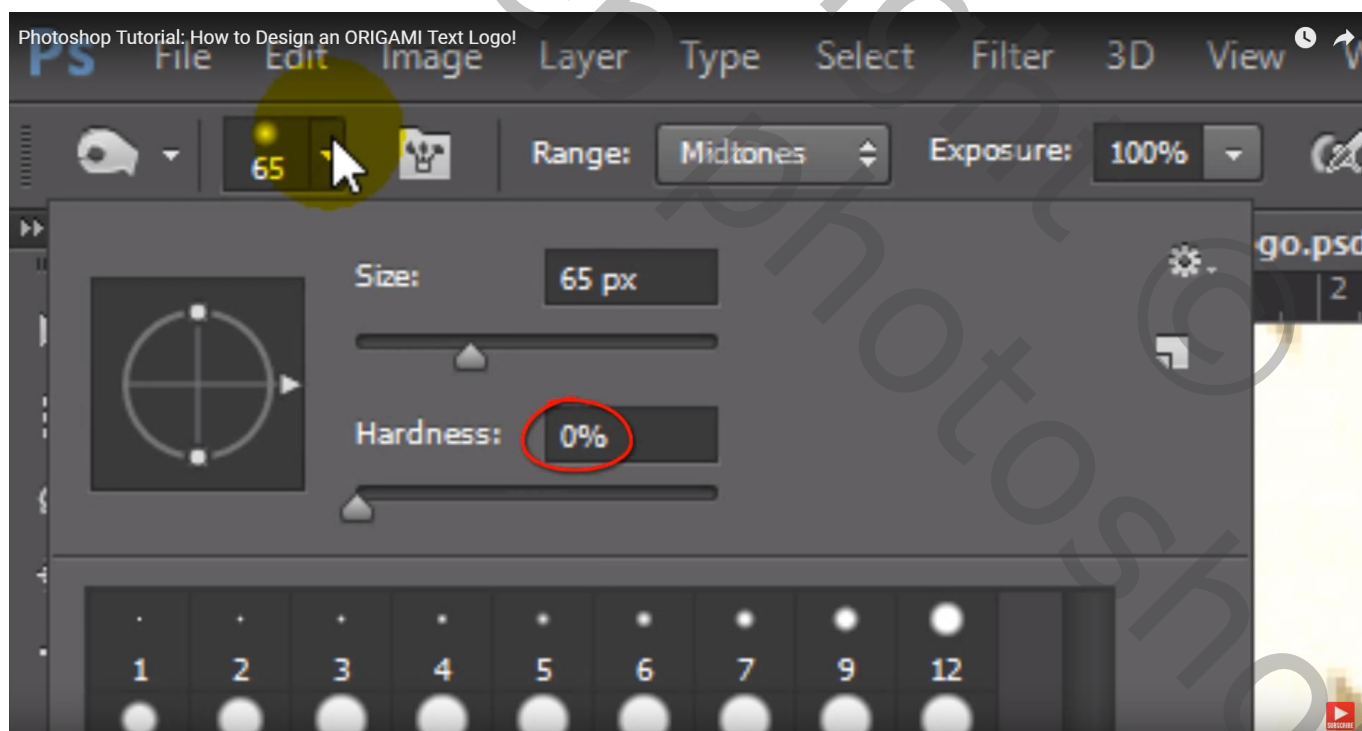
Photoshop Tutorial: How to Design an ORIGAMI Text Logo!

Ps File Edit Image Layer Type Select Filter 3D View

65

Range: Midtones

Exposure: 100%

go.psd

Size: 65 px

Hardness: 0%

1 2 3 4 5 6 7 9 12

SUBSCRIBE